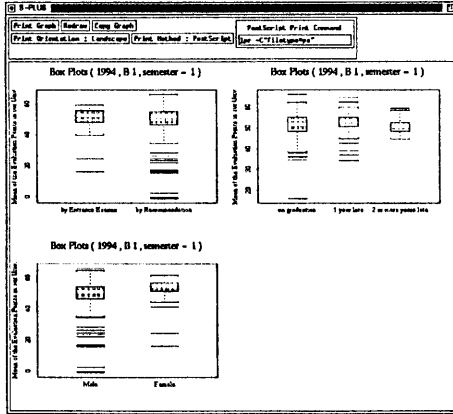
S-PLUS

Print Graph | Redraw | Copy Graph
Print Orientation : Landscape | Print Method : PostScript

PostScript Print Command
lpr -C"filetype=ps"

Box Plots ( 1994 , B 1 , semester = 1)

Mean of the Evaluation Points in each User

by Entrance Exams | by Recommendation

Box Plots ( 1994 , B 1 , semester = 1)

Mean of the Evaluation Points in each User

on graduation | 1 year late | 2 or more years late

Box Plots ( 1994 , B 1 , semester = 1)

Mean of the Evaluation Points in each User

Male | Female